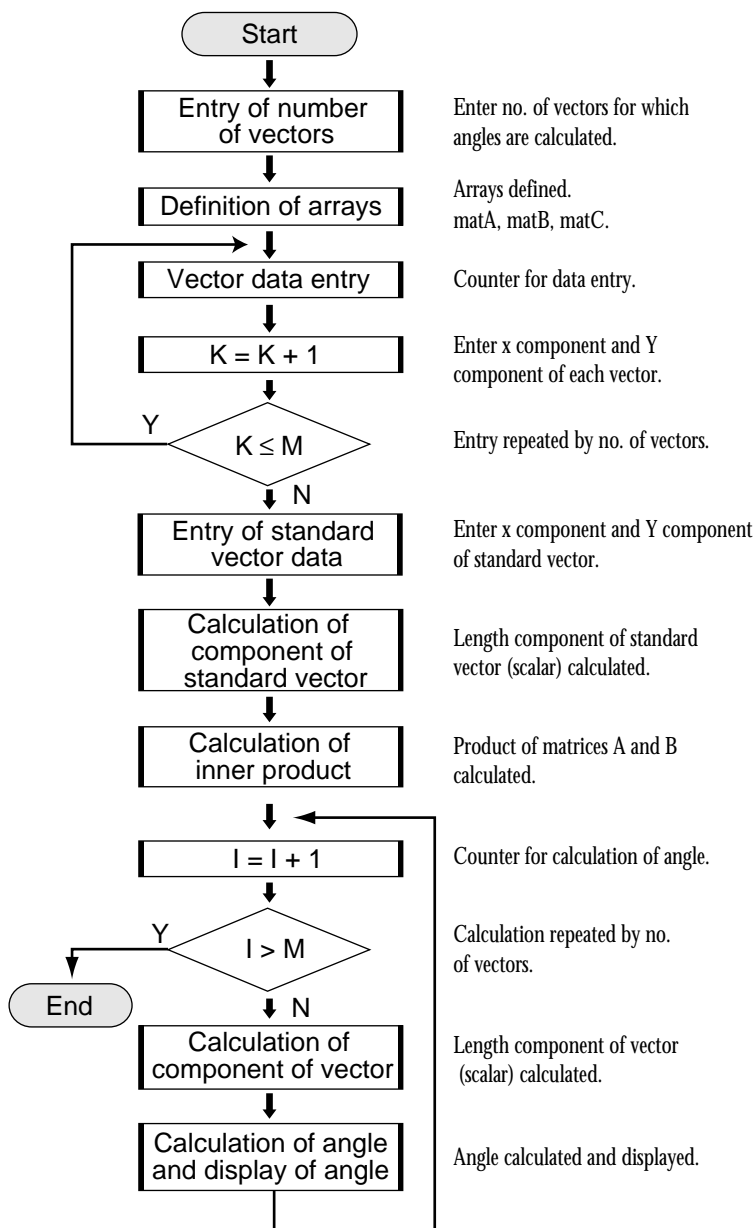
Start

Entry of number of vectors

Enter no. of vectors for which angles are calculated.

Definition of arrays

Arrays defined. matA, matB, matC.

Vector data entry

Counter for data entry.

K = K + 1

Enter x component and Y component of each vector.

Y

$K \leq M$

Entry repeated by no. of vectors.

N

Entry of standard vector data

Enter x component and Y component of standard vector.

Calculation of component of standard vector

Length component of standard vector (scalar) calculated.

Calculation of inner product

Product of matrices A and B calculated.

I = I + 1

Counter for calculation of angle.

Y

I > M

Calculation repeated by no. of vectors.

End

N

Calculation of component of vector

Length component of vector (scalar) calculated.

Calculation of angle and display of angle

Angle calculated and displayed.